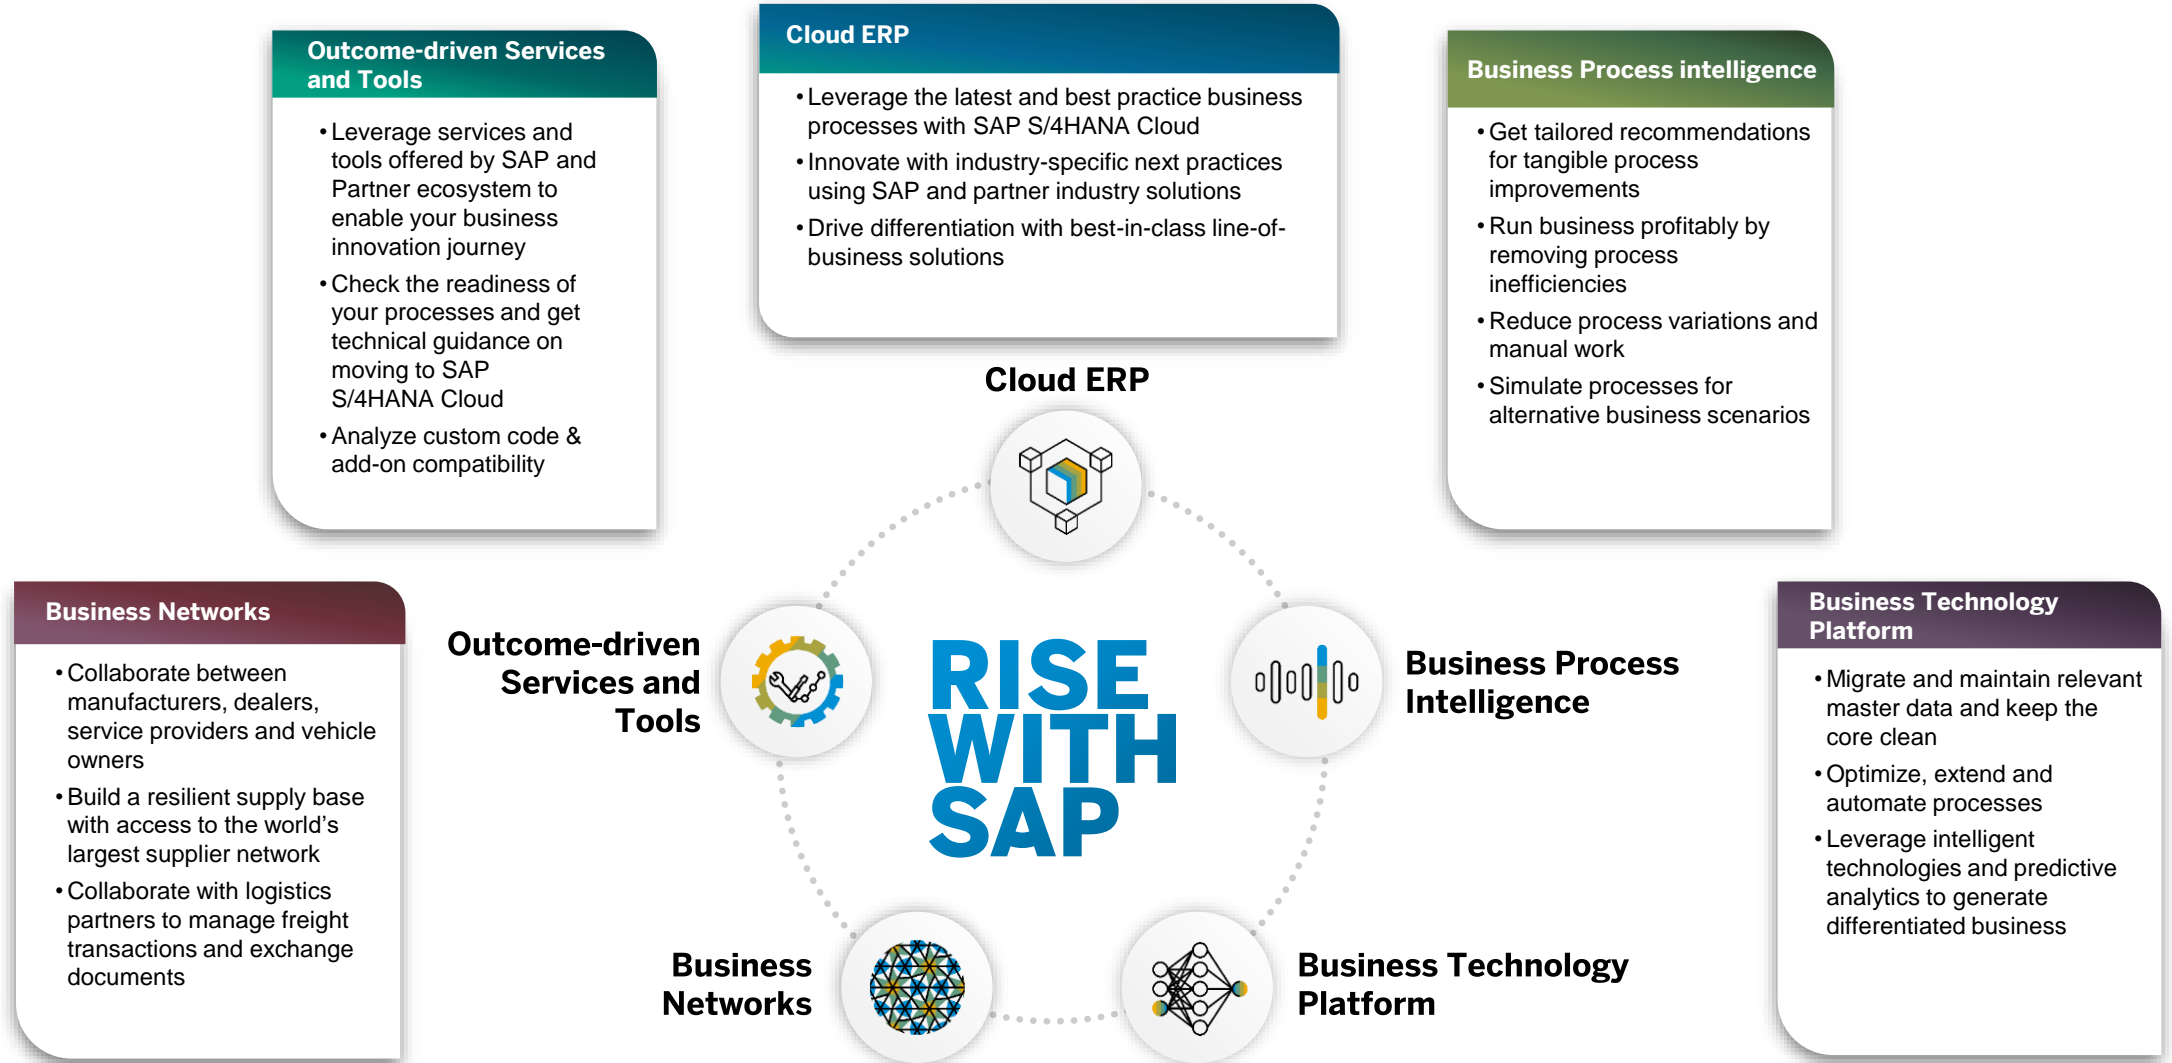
Outcome-driven Services and Tools

• Leverage services and tools offered by SAP and Partner ecosystem to enable your business innovation journey
• Check the readiness of your processes and get technical guidance on moving to SAP S/4HANA Cloud
• Analyze custom code & add-on compatibility

Cloud ERP

• Leverage the latest and best practice business processes with SAP S/4HANA Cloud
• Innovate with industry-specific next practices using SAP and partner industry solutions
• Drive differentiation with best-in-class line-of-business solutions

Business Process intelligence

• Get tailored recommendations for tangible process improvements
• Run business profitably by removing process inefficiencies
• Reduce process variations and manual work
• Simulate processes for alternative business scenarios

Cloud ERP

Business Networks

• Collaborate between manufacturers, dealers, service providers and vehicle owners
• Build a resilient supply base with access to the world's largest supplier network
• Collaborate with logistics partners to manage freight transactions and exchange documents

Outcome-driven Services and Tools

RISE WITH SAP

Business Process Intelligence

Business Technology Platform

• Migrate and maintain relevant master data and keep the core clean
• Optimize, extend and automate processes
• Leverage intelligent technologies and predictive analytics to generate differentiated business

Business Networks

Business Technology Platform